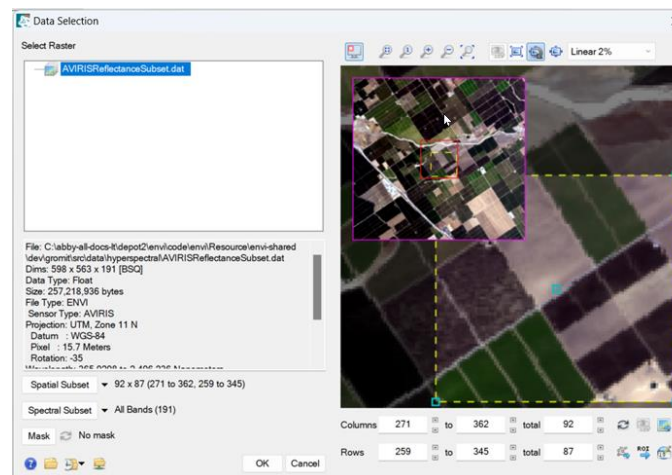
Data Selection

Select Raster

AVIRISReflectanceSubset.dat

File: C:\abby-all-docs-lt\depot2\envi\code\envi\Resource\envi-shared\dev\gromit\src\data\hyperspectral\AVIRISReflectanceSubset.dat
Dims: 598 x 563 x 191 [BSQ]
Data Type: Float
Size: 257,218,936 bytes
File Type: ENVI
Sensor Type: AVIRIS
Projection: UTM, Zone 11 N
Datum : WGS-84
Pixel : 15.7 Meters
Rotation: -35
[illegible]

Spatial Subset ▾ 92 x 87 (271 to 362, 259 to 345)

Spectral Subset ▾ All Bands (191)

Mask No mask

OK Cancel

Linear 2%

Columns 271 to 362 total 92

Rows 259 to 345 total 87